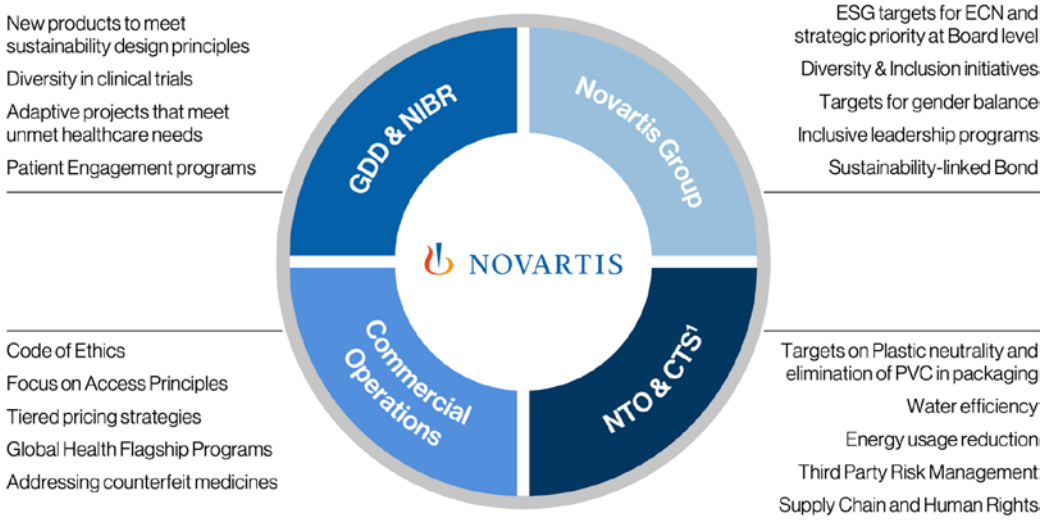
New products to meet sustainability design principles

Diversity in clinical trials

Adaptive projects that meet unmet healthcare needs

Patient Engagement programs

GDD & NIBR

Novartis Group

ESG targets for ECN and strategic priority at Board level

Diversity & Inclusion initiatives

Targets for gender balance

Inclusive leadership programs

Sustainability-linked Bond

NOVARTIS

Commercial Operations

NTO & CTS$^1$

Code of Ethics

Focus on Access Principles

Tiered pricing strategies

Global Health Flagship Programs

Addressing counterfeit medicines

Targets on Plastic neutrality and elimination of PVC in packaging

Water efficiency

Energy usage reduction

Third Party Risk Management

Supply Chain and Human Rights